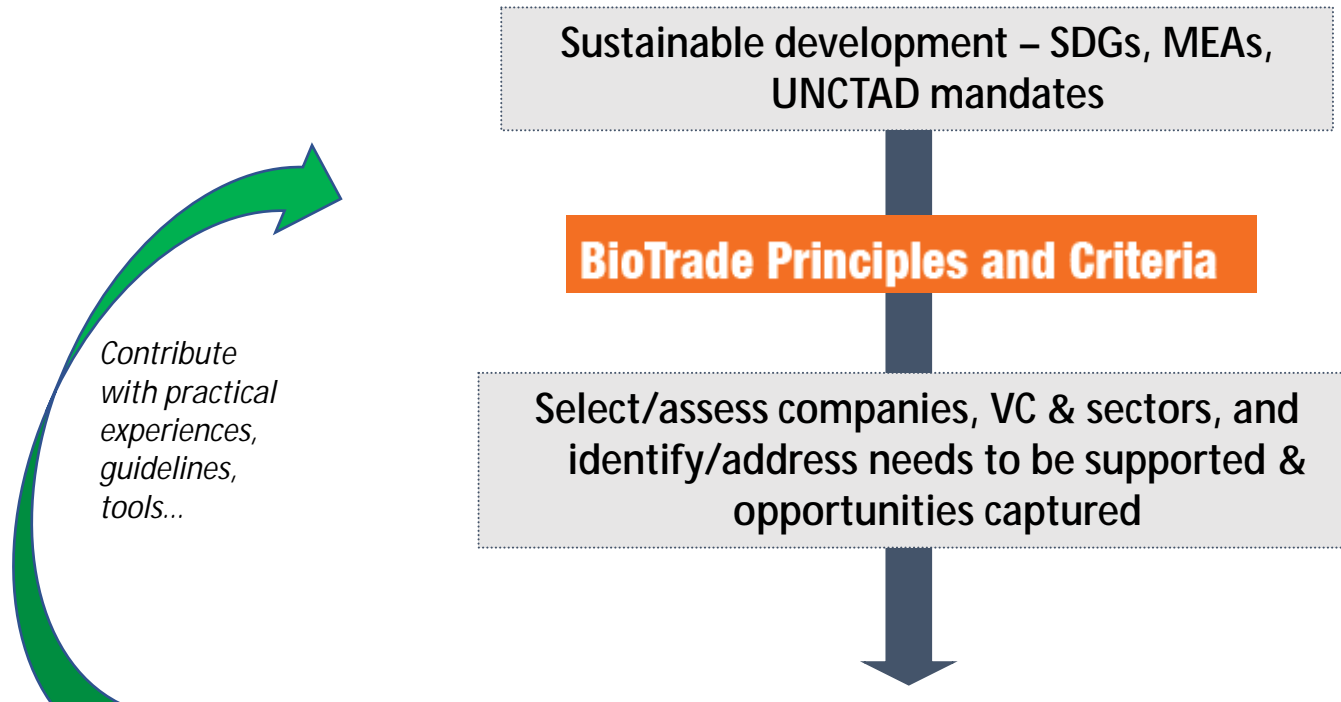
Sustainable development – SDGs, MEAs, UNCTAD mandates

BioTrade Principles and Criteria

Select/assess companies, VC & sectors, and identify/address needs to be supported & opportunities captured

Contribute with practical experiences, guidelines, tools…